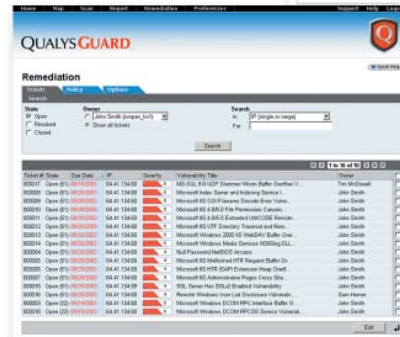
Home Map Scan Report Remediation Preferences Support Help Logout

QUALYSGUARD

Remediation

Tickets Policy Options

Search

State
Open
Resolved
Closed

Owner
John Smith (qualys_hs1)
Show all tickets

Search
In: IP (single or range)
For:

Search

| Ticket # | State | Due Date | IP | Severity | Vulnerability Title | Owner |
|---|---|---|---|---|---|---|
| 000017 | Open (61) | 09/15/2003 | 64.41.134.69 | | MS-SQL 8.0 UDP Slammer Worm Buffer Overflow V... | Tim McDowall |
| 000008 | Open (61) | 09/15/2003 | 64.41.134.69 | | Microsoft Index Server and Indexing Service I... | John Smith |
| 000009 | Open (61) | 09/15/2003 | 64.41.134.69 | | Microsoft IIS CGI Filename Decode Error Vulne... | John Smith |
| 000010 | Open (61) | 09/15/2003 | 64.41.134.69 | | Microsoft IIS 4 & 5.0 File Permission Canonic... | John Smith |
| 000011 | Open (61) | 09/15/2003 | 64.41.134.69 | | Microsoft IIS 4 & 5.0 Extended UNICODE Remote... | John Smith |
| 000012 | Open (61) | 09/15/2003 | 64.41.134.69 | | Microsoft IIS UTF Directory Traversal and Rem... | John Smith |
| 000013 | Open (61) | 09/15/2003 | 64.41.134.69 | | Microsoft Windows 2000 IIS WebDAV Buffer Over... | John Smith |
| 000014 | Open (61) | 09/15/2003 | 64.41.134.69 | | Microsoft Windows Media Services NSIISlog.DLL... | John Smith |
| 000004 | Open (61) | 09/15/2003 | 64.41.134.69 | | Null Password NetBIOS Access | John Smith |
| 000003 | Open (61) | 09/15/2003 | 64.41.134.69 | | Microsoft IIS Malformed HTR Request Buffer Ov... | John Smith |
| 000005 | Open (61) | 09/15/2003 | 64.41.134.69 | | Microsoft IIS HTR ISAPI Extension Heap Overfl... | John Smith |
| 000007 | Open (61) | 09/15/2003 | 64.41.134.69 | | Microsoft IIS Administrative Pages Cross Site... | John Smith |
| 000015 | Open (61) | 09/15/2003 | 64.41.134.69 | | SSL Server Has SSLv2 Enabled Vulnerability | John Smith |
| 000016 | Open (61) | 09/15/2003 | 64.41.134.69 | | Remote Windows User List Disclosure Vulnerab... | Sam Horner |
| 000001 | Open (61) | 09/15/2003 | 64.41.134.69 | | Microsoft Windows DCOM RPC Interface Buffer O... | John Smith |
| 000020 | Open (22) | 09/15/2003 | 64.41.134.69 | | Microsoft Windows DCOM RPCSS Service Vulnerab... | John Smith |

Edit